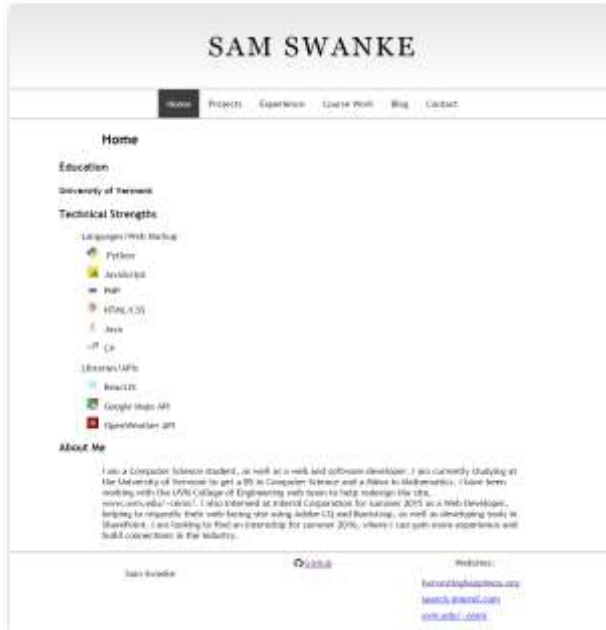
SAM SWANKE

Home Projects Experience Course Work Blog Contact

Home

Education

University of Vermont

Technical Strengths

Languages/Web Markup

Python

JavaScript

PHP

HTML/CSS

Java

C#

Libraries/APIs

ReactJS

Google Maps API

OpenWeather API

About Me

I am a Computer Science student, as well as a web and software developer. I am currently studying at the University of Vermont to get a BS in Computer Science and a Minor in Mathematics. I have been working with the UVM College of Engineering web team to help redesign the site, www.uvm.edu/~cems/. I also interned at Intersil Corporation for summer 2015 as a Web Developer, helping to migrate their web facing site using Adobe CQ and Bootstrap, as well as developing tools in SharePoint. I am looking to find an internship for summer 2016, where I can gain more experience and build connections in the industry.

Sam Swanke

GitHub

Websites:

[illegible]

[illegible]

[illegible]